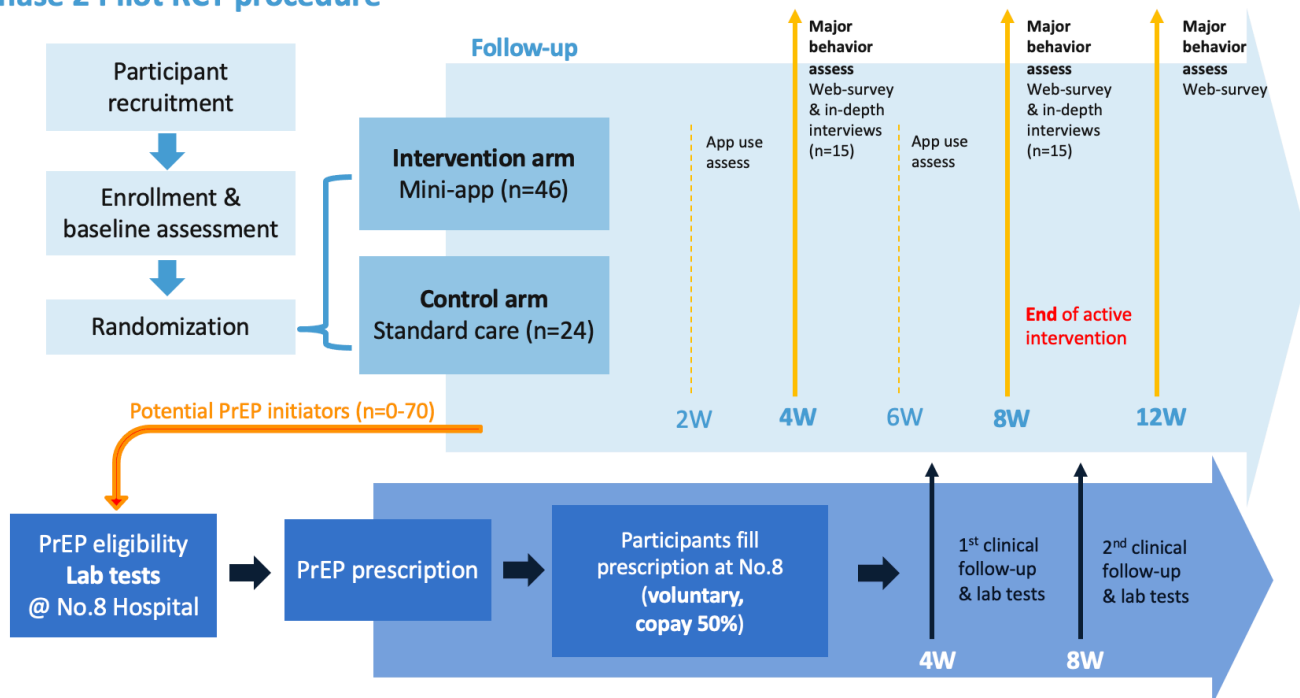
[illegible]hase 2 Pilot RCT procedure

Participant recruitment

Enrollment & baseline assessment

Randomization

Follow-up

Intervention arm
Mini-app (n=46)

Control arm
Standard care (n=24)

App use assess

Major behavior assess
Web-survey & in-depth interviews (n=15)

App use assess

Major behavior assess
Web-survey & in-depth interviews (n=15)

End of active intervention

Major behavior assess
Web-survey

2W 4W 6W 8W 12W

Potential PrEP initiators (n=0-70)

PrEP eligibility
Lab tests
@ No.8 Hospital

PrEP prescription

Participants fill prescription at No.8
(voluntary, copay 50%)

1$^{st}$ clinical follow-up & lab tests

2$^{nd}$ clinical follow-up & lab tests

4W 8W